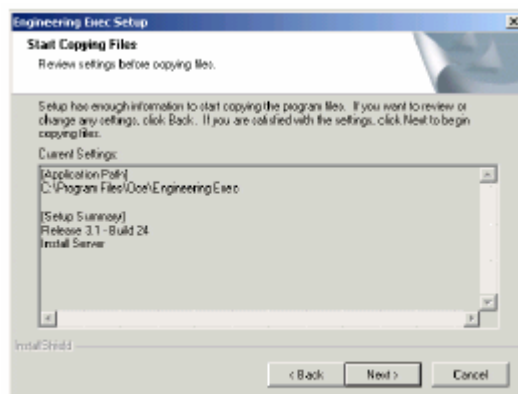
Engineering Exec Setup

Start Copying Files

Review settings before copying files.

Setup has enough information to start copying the program files. If you want to review or change any settings, click Back. If you are satisfied with the settings, click Next to begin copying files.

Current Settings:

[Application Path]
C:\Program Files\Oce\Engineering Exec

[Setup Summary]
Release 3.1 - Build 24
Install Server

InstallShield

< Back
Next >
Cancel